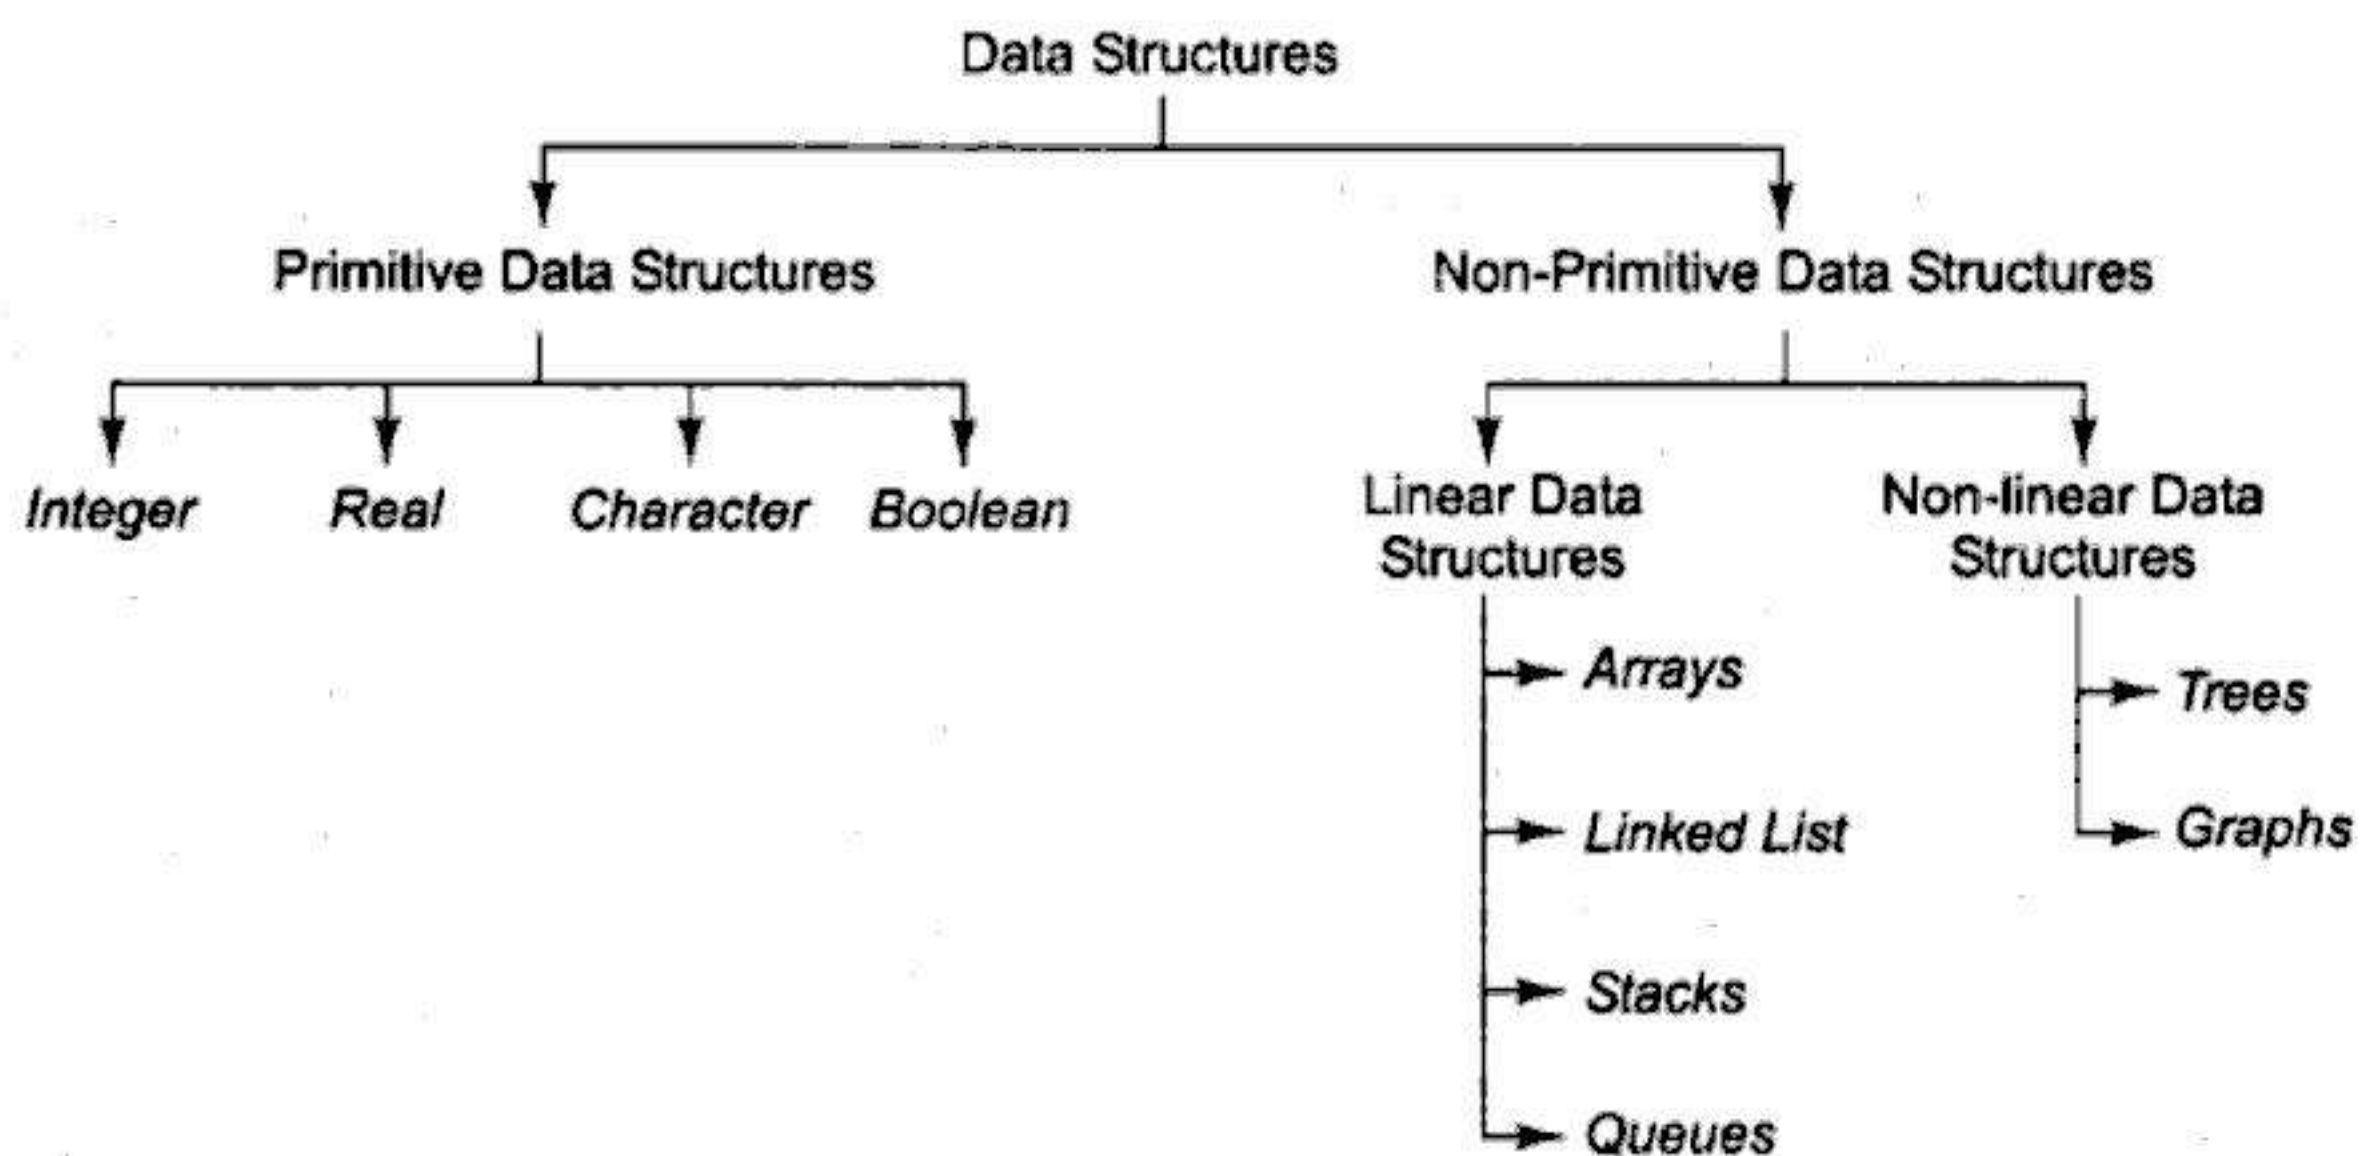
Data Structures

Primitive Data Structures

Integer

Real

Character

Boolean

Non-Primitive Data Structures

Linear Data Structures

Arrays

Linked List

Stacks

Queues

Non-linear Data Structures

Trees

Graphs